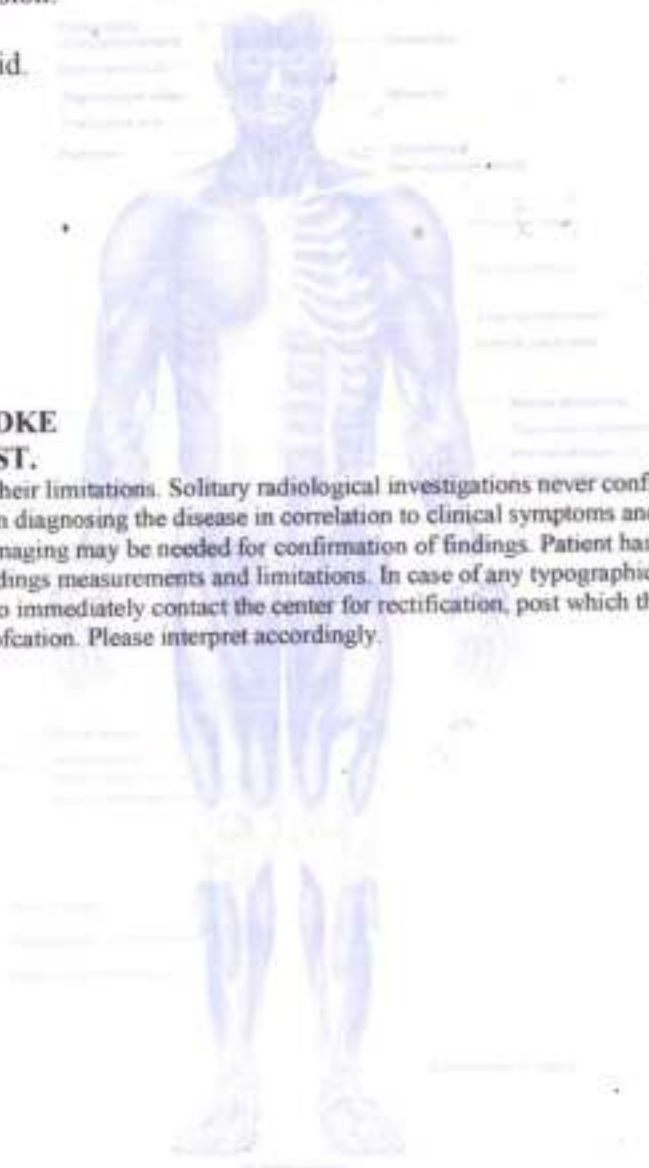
sion.

id.

OKE
ST.

heir limitations. Solitary radiological investigations never conf
n diagnosing the disease in correlation to clinical symptoms an
naging may be needed for confirmation of findings. Patient ha
dings measurements and limitations. In case of any typographic
o immediately contact the center for rectification, post which th
ofcation. Please interpret accordingly.